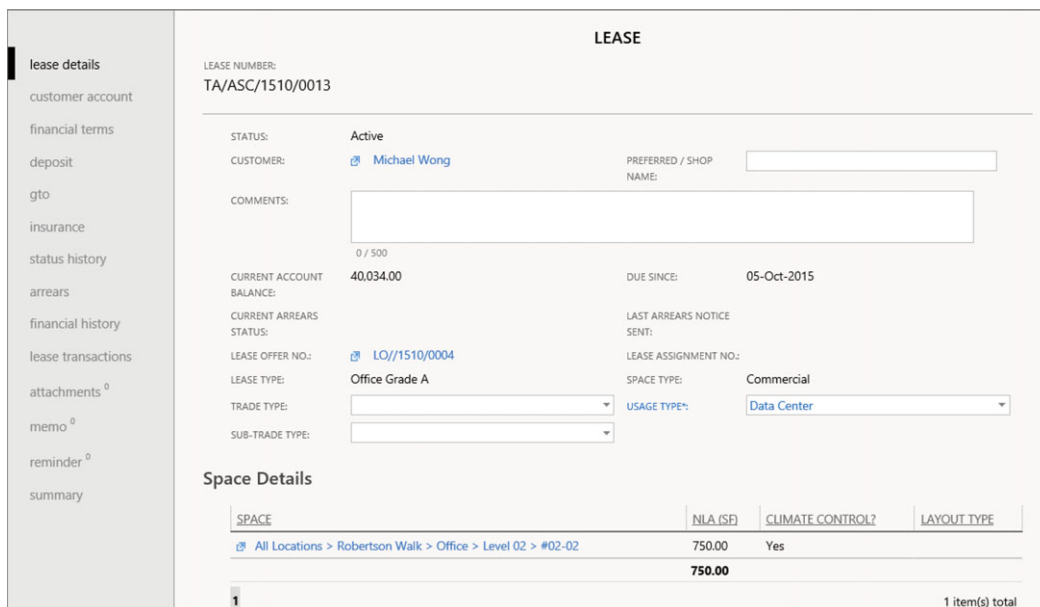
lease details
customer account
financial terms
deposit
gto
insurance
status history
arrears
financial history
lease transactions
attachments $^0$
memo $^0$
reminder $^0$
summary

LEASE

LEASE NUMBER:
TA/ASC/1510/0013

STATUS: Active
CUSTOMER: Michael Wong
PREFERRED / SHOP NAME:
COMMENTS:
0 / 500
CURRENT ACCOUNT BALANCE: 40,034.00
DUE SINCE: 05-Oct-2015
CURRENT ARREARS STATUS:
LAST ARREARS NOTICE SENT:
LEASE OFFER NO.: LO//1510/0004
LEASE ASSIGNMENT NO.:
LEASE TYPE: Office Grade A
SPACE TYPE: Commercial
TRADE TYPE:
USAGE TYPE*: Data Center
SUB-TRADE TYPE:

Space Details

| SPACE | NLA (SF) | CLIMATE CONTROL? | LAYOUT TYPE |
|---|---|---|---|
| All Locations > Robertson Walk > Office > Level 02 > #02-02 | 750.00 | Yes | |
| | 750.00 | | |

1

1 item(s) total